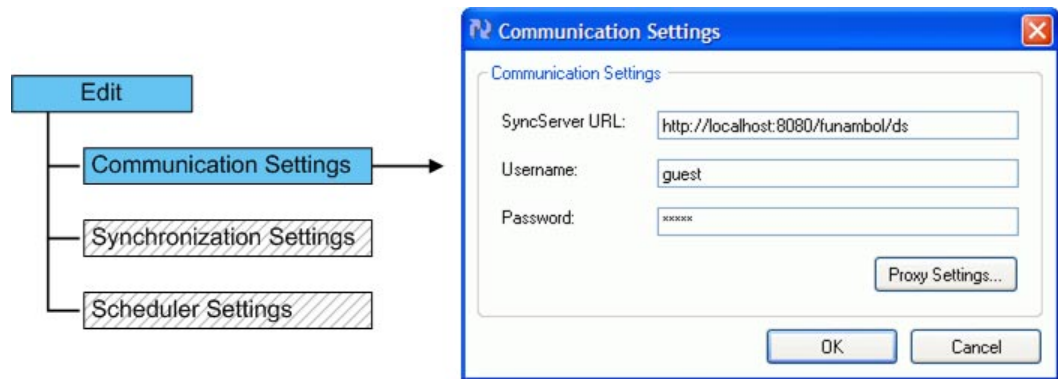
Edit

Communication Settings

Synchronization Settings

Scheduler Settings

Communication Settings

Communication Settings

SyncServer URL: http://localhost:8080/funambol/ds

Username: guest

Password: *****

Proxy Settings...

OK

Cancel